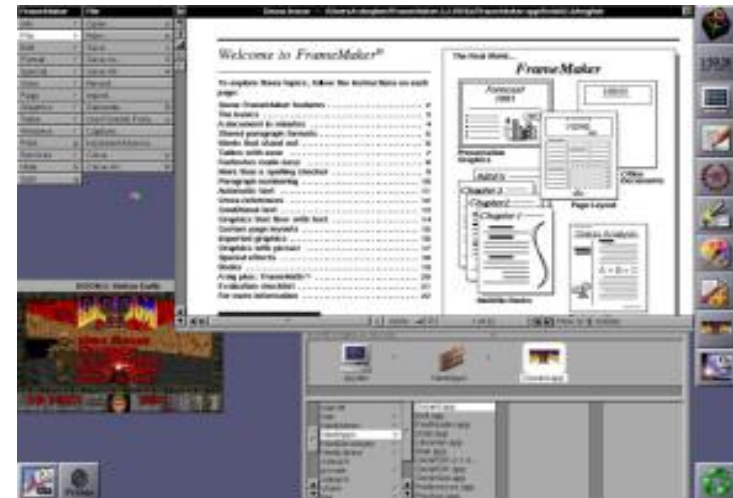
Welcome to FrameMaker®

To explore these topics, follow the instructions on each page:

The New World...

FrameMaker

Forecast

1993

Presentation Graphics

Office Documents

Page Layout

Chapter 3

Chapter 2

Chapter 1

Status Analysis

1992